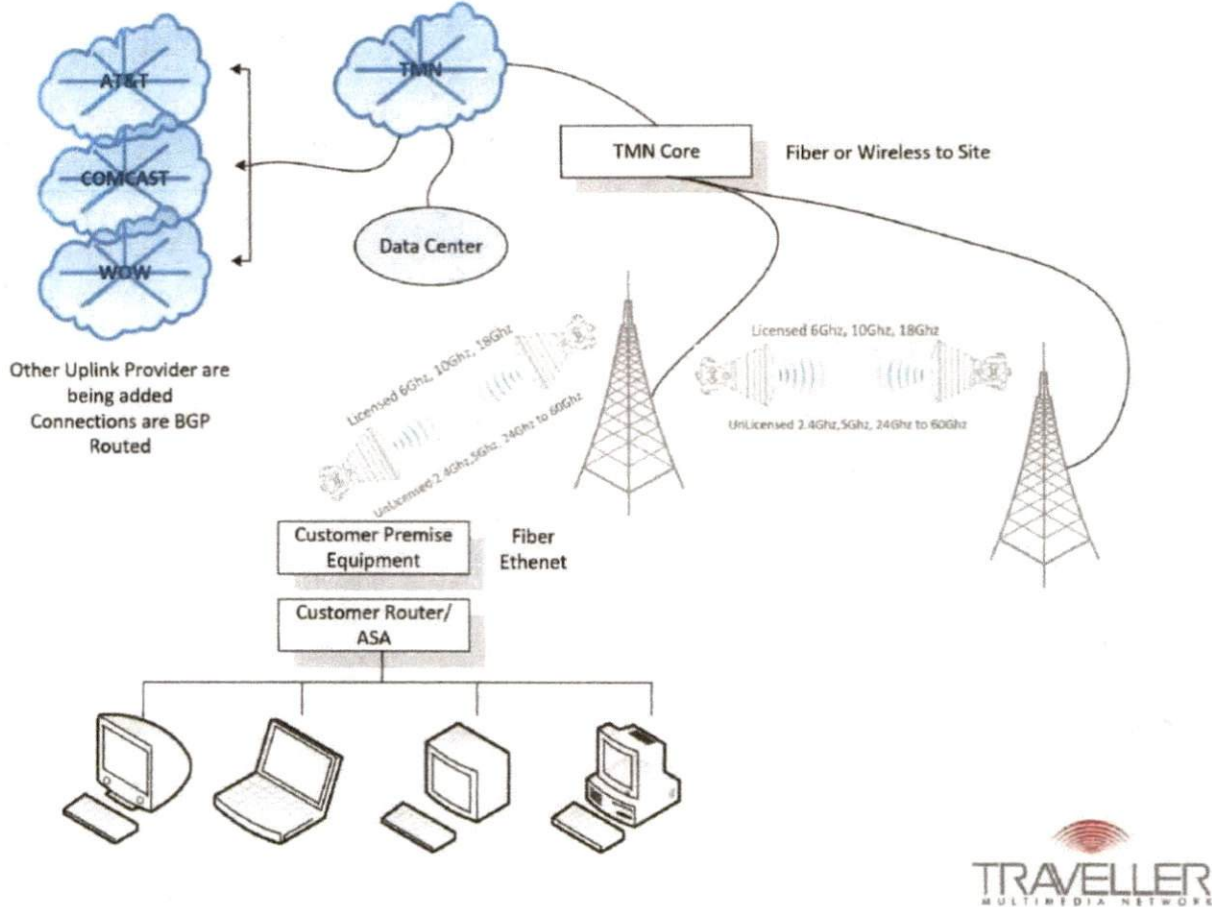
AT&T

COMCAST

WOW

TMN

TMN Core

Fiber or Wireless to Site

Data Center

Other Uplink Provider are being added Connections are BGP Routed

Licensed 6Ghz, 10Ghz, 18Ghz

UnLicensed 2.4Ghz,5Ghz, 24Ghz to 60Ghz

Licensed 6Ghz, 10Ghz, 18Ghz

UnLicensed 2.4Ghz,5Ghz, 24Ghz to 60Ghz

Customer Premise Equipment

Fiber Ethenet

Customer Router/ ASA

TRAVELLER
MULTIMEDIA NETWORK